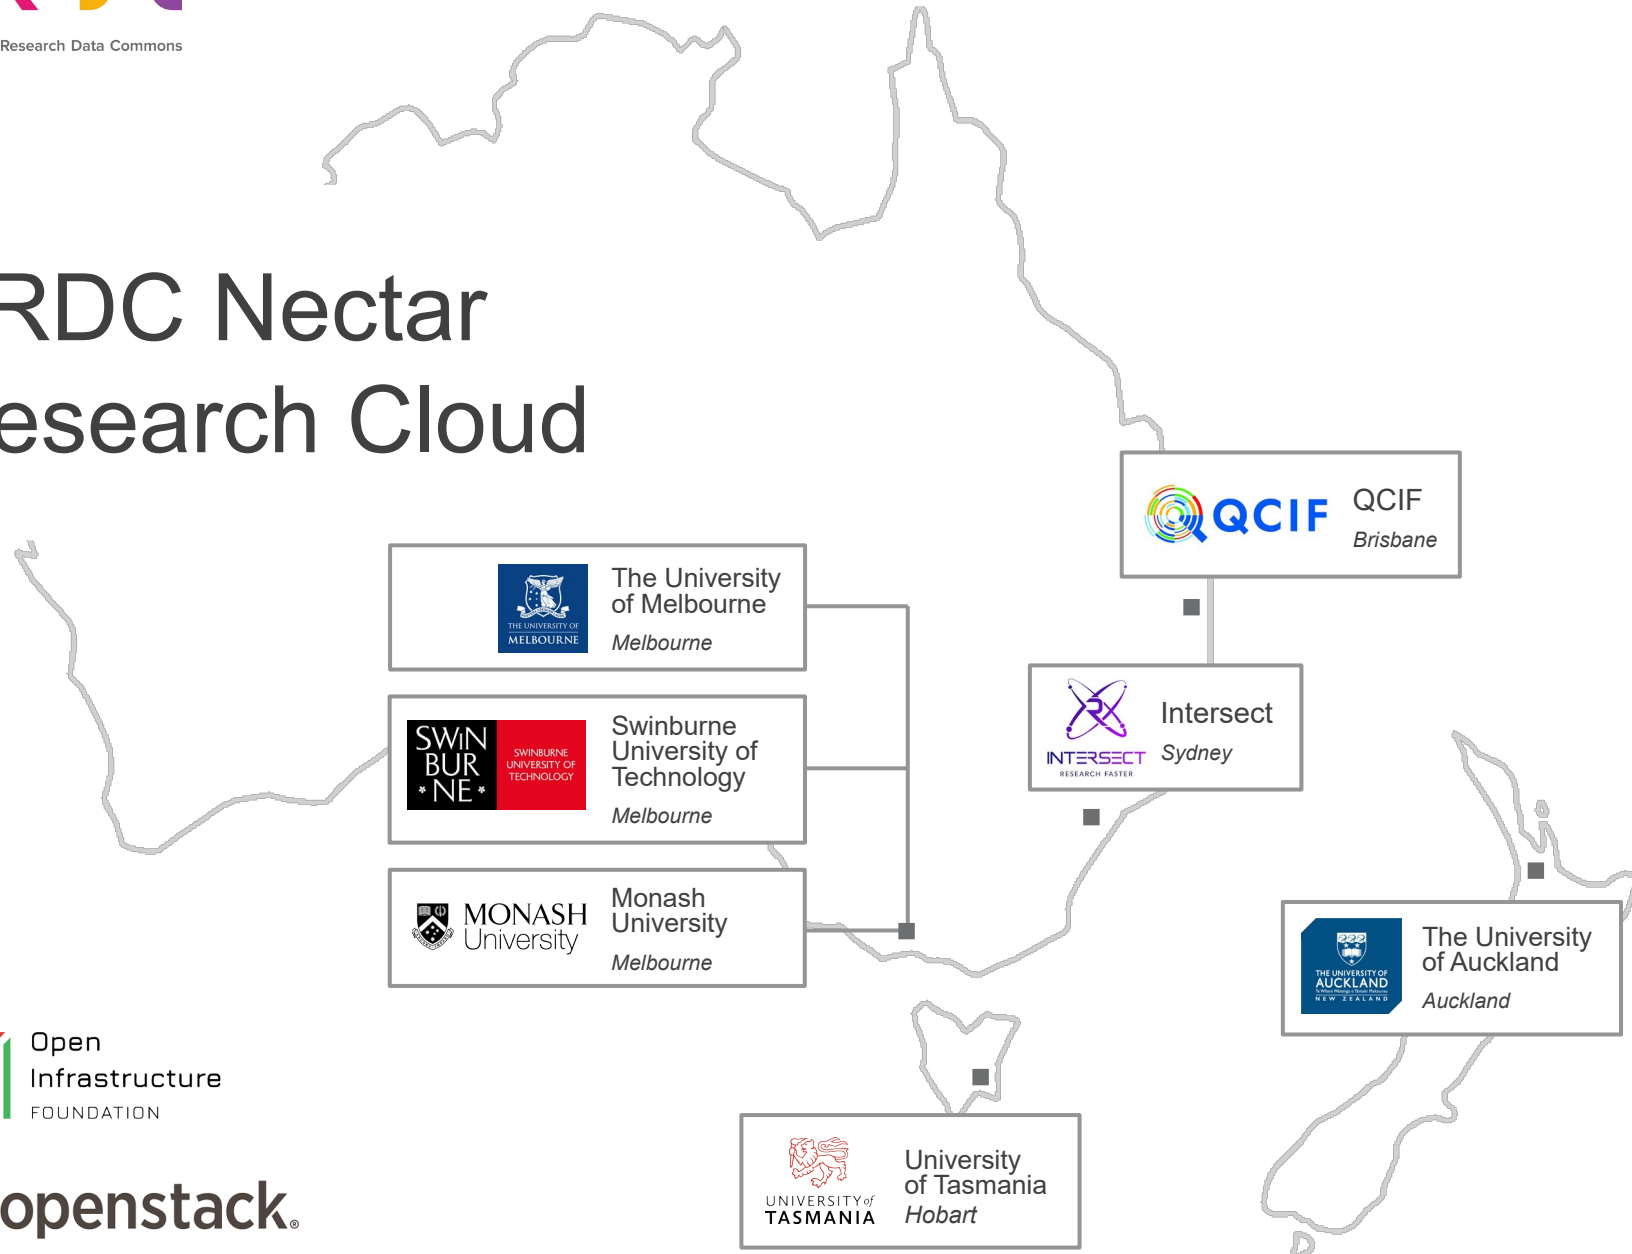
Research Data Commons

RDC Nectar
esearch Cloud

QCIF
QCIF
Brisbane

THE UNIVERSITY OF MELBOURNE
The University of Melbourne
Melbourne

SWIN BUR NE
SWINBURNE UNIVERSITY OF TECHNOLOGY
Swinburne University of Technology
Melbourne

INTERSECT
RESEARCH FASTER
Intersect
Sydney

MONASH University
Monash University
Melbourne

THE UNIVERSITY OF AUCKLAND
NEW ZEALAND
The University of Auckland
Auckland

Open
Infrastructure
FOUNDATION

UNIVERSITY of TASMANIA
University of Tasmania
Hobart

openstack.